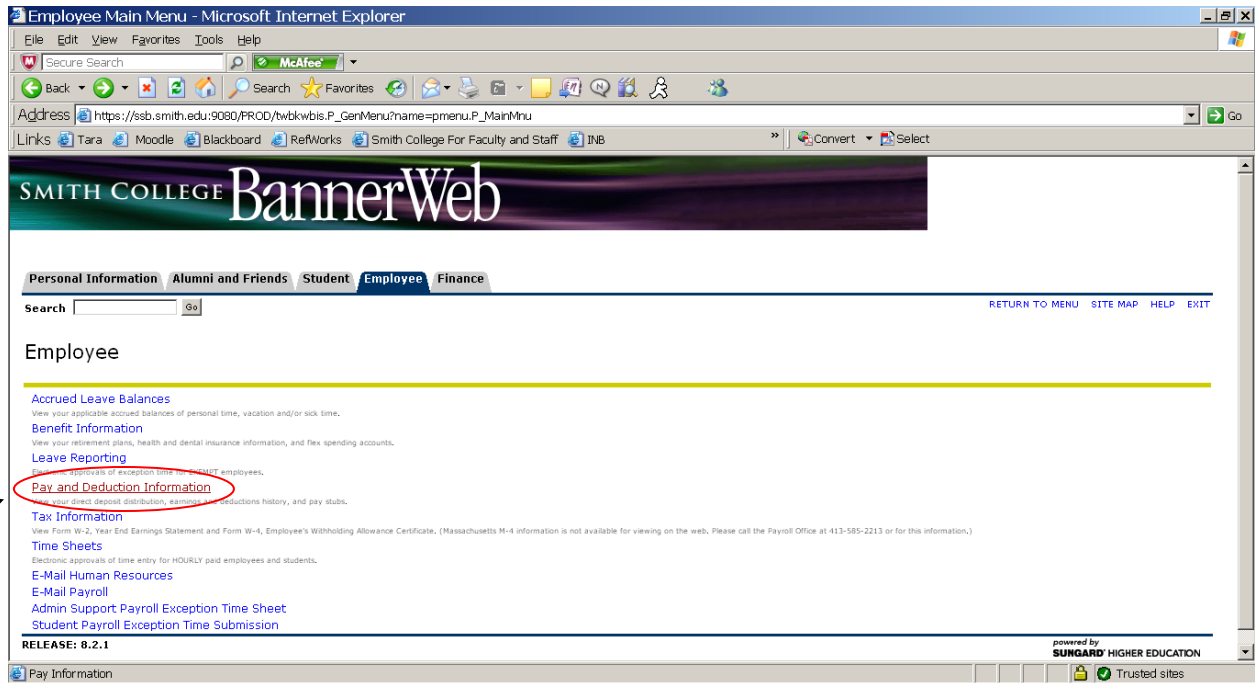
Employee Main Menu - Microsoft Internet Explorer

File Edit View Favorites Tools Help

Secure Search McAfee

Back Search Favorites

Address https://ssb.smith.edu:9080/PROD/twbkwbis.P_GenMenu?name=pmenu.P_MainMnu Go

Links Tara Moodle Blackboard RefWorks Smith College For Faculty and Staff INB » Convert Select

SMITH COLLEGE BannerWeb

Personal Information Alumni and Friends Student Employee Finance

Search Go

RETURN TO MENU SITE MAP HELP EXIT

Employee

Accrued Leave Balances
View your applicable accrued balances of personal time, vacation and/or sick time.
Benefit Information
View your retirement plans, health and dental insurance information, and flex spending accounts.
Leave Reporting
Electronic approvals of exception time for EXEMPT employees.
Pay and Deduction Information
View your direct deposit distribution, earnings and deductions history, and pay stubs.
Tax Information
View Form W-2, Year End Earnings Statement and Form W-4, Employee's Withholding Allowance Certificate. (Massachusetts M-4 information is not available for viewing on the web. Please call the Payroll Office at 413-585-2213 or for this information.)
Time Sheets
Electronic approvals of time entry for HOURLY paid employees and students.
E-Mail Human Resources
E-Mail Payroll
Admin Support Payroll Exception Time Sheet
Student Payroll Exception Time Submission

RELEASE: 8.2.1

powered by
SUNGARD HIGHER EDUCATION

Pay Information Trusted sites